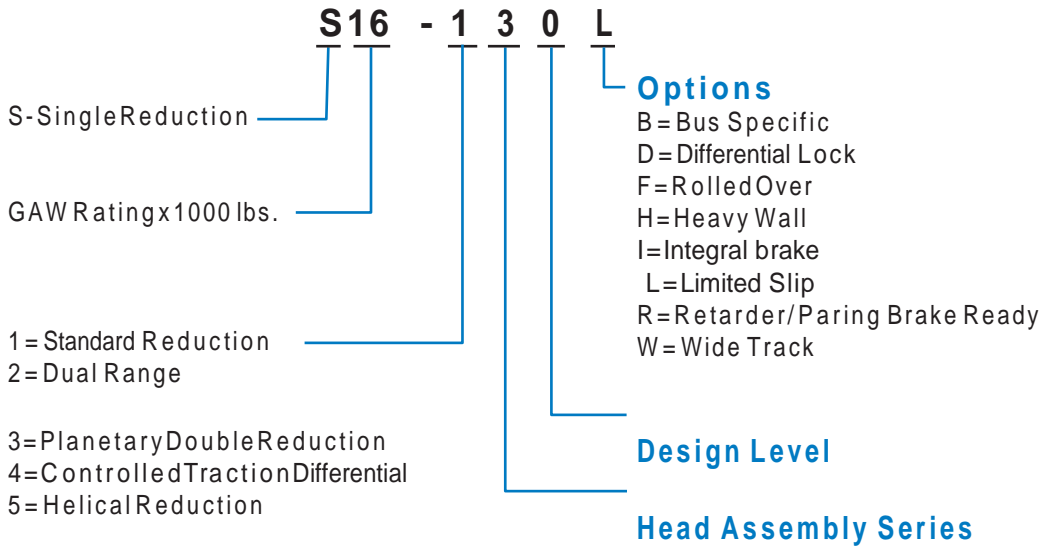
S16 - 1 3 0 L

Options
B = Bus Specific
D = Differential Lock
F = Rolled Over
H = Heavy Wall
I = Integral brake
L = Limited Slip
R = Retarder/Paring Brake Ready
W = Wide Track

S-Single Reduction

GAW Rating x 1000 lbs.

1 = Standard Reduction
2 = Dual Range

3 = Planetary Double Reduction
4 = Controlled Traction Differential
5 = Helical Reduction

Design Level

Head Assembly Series